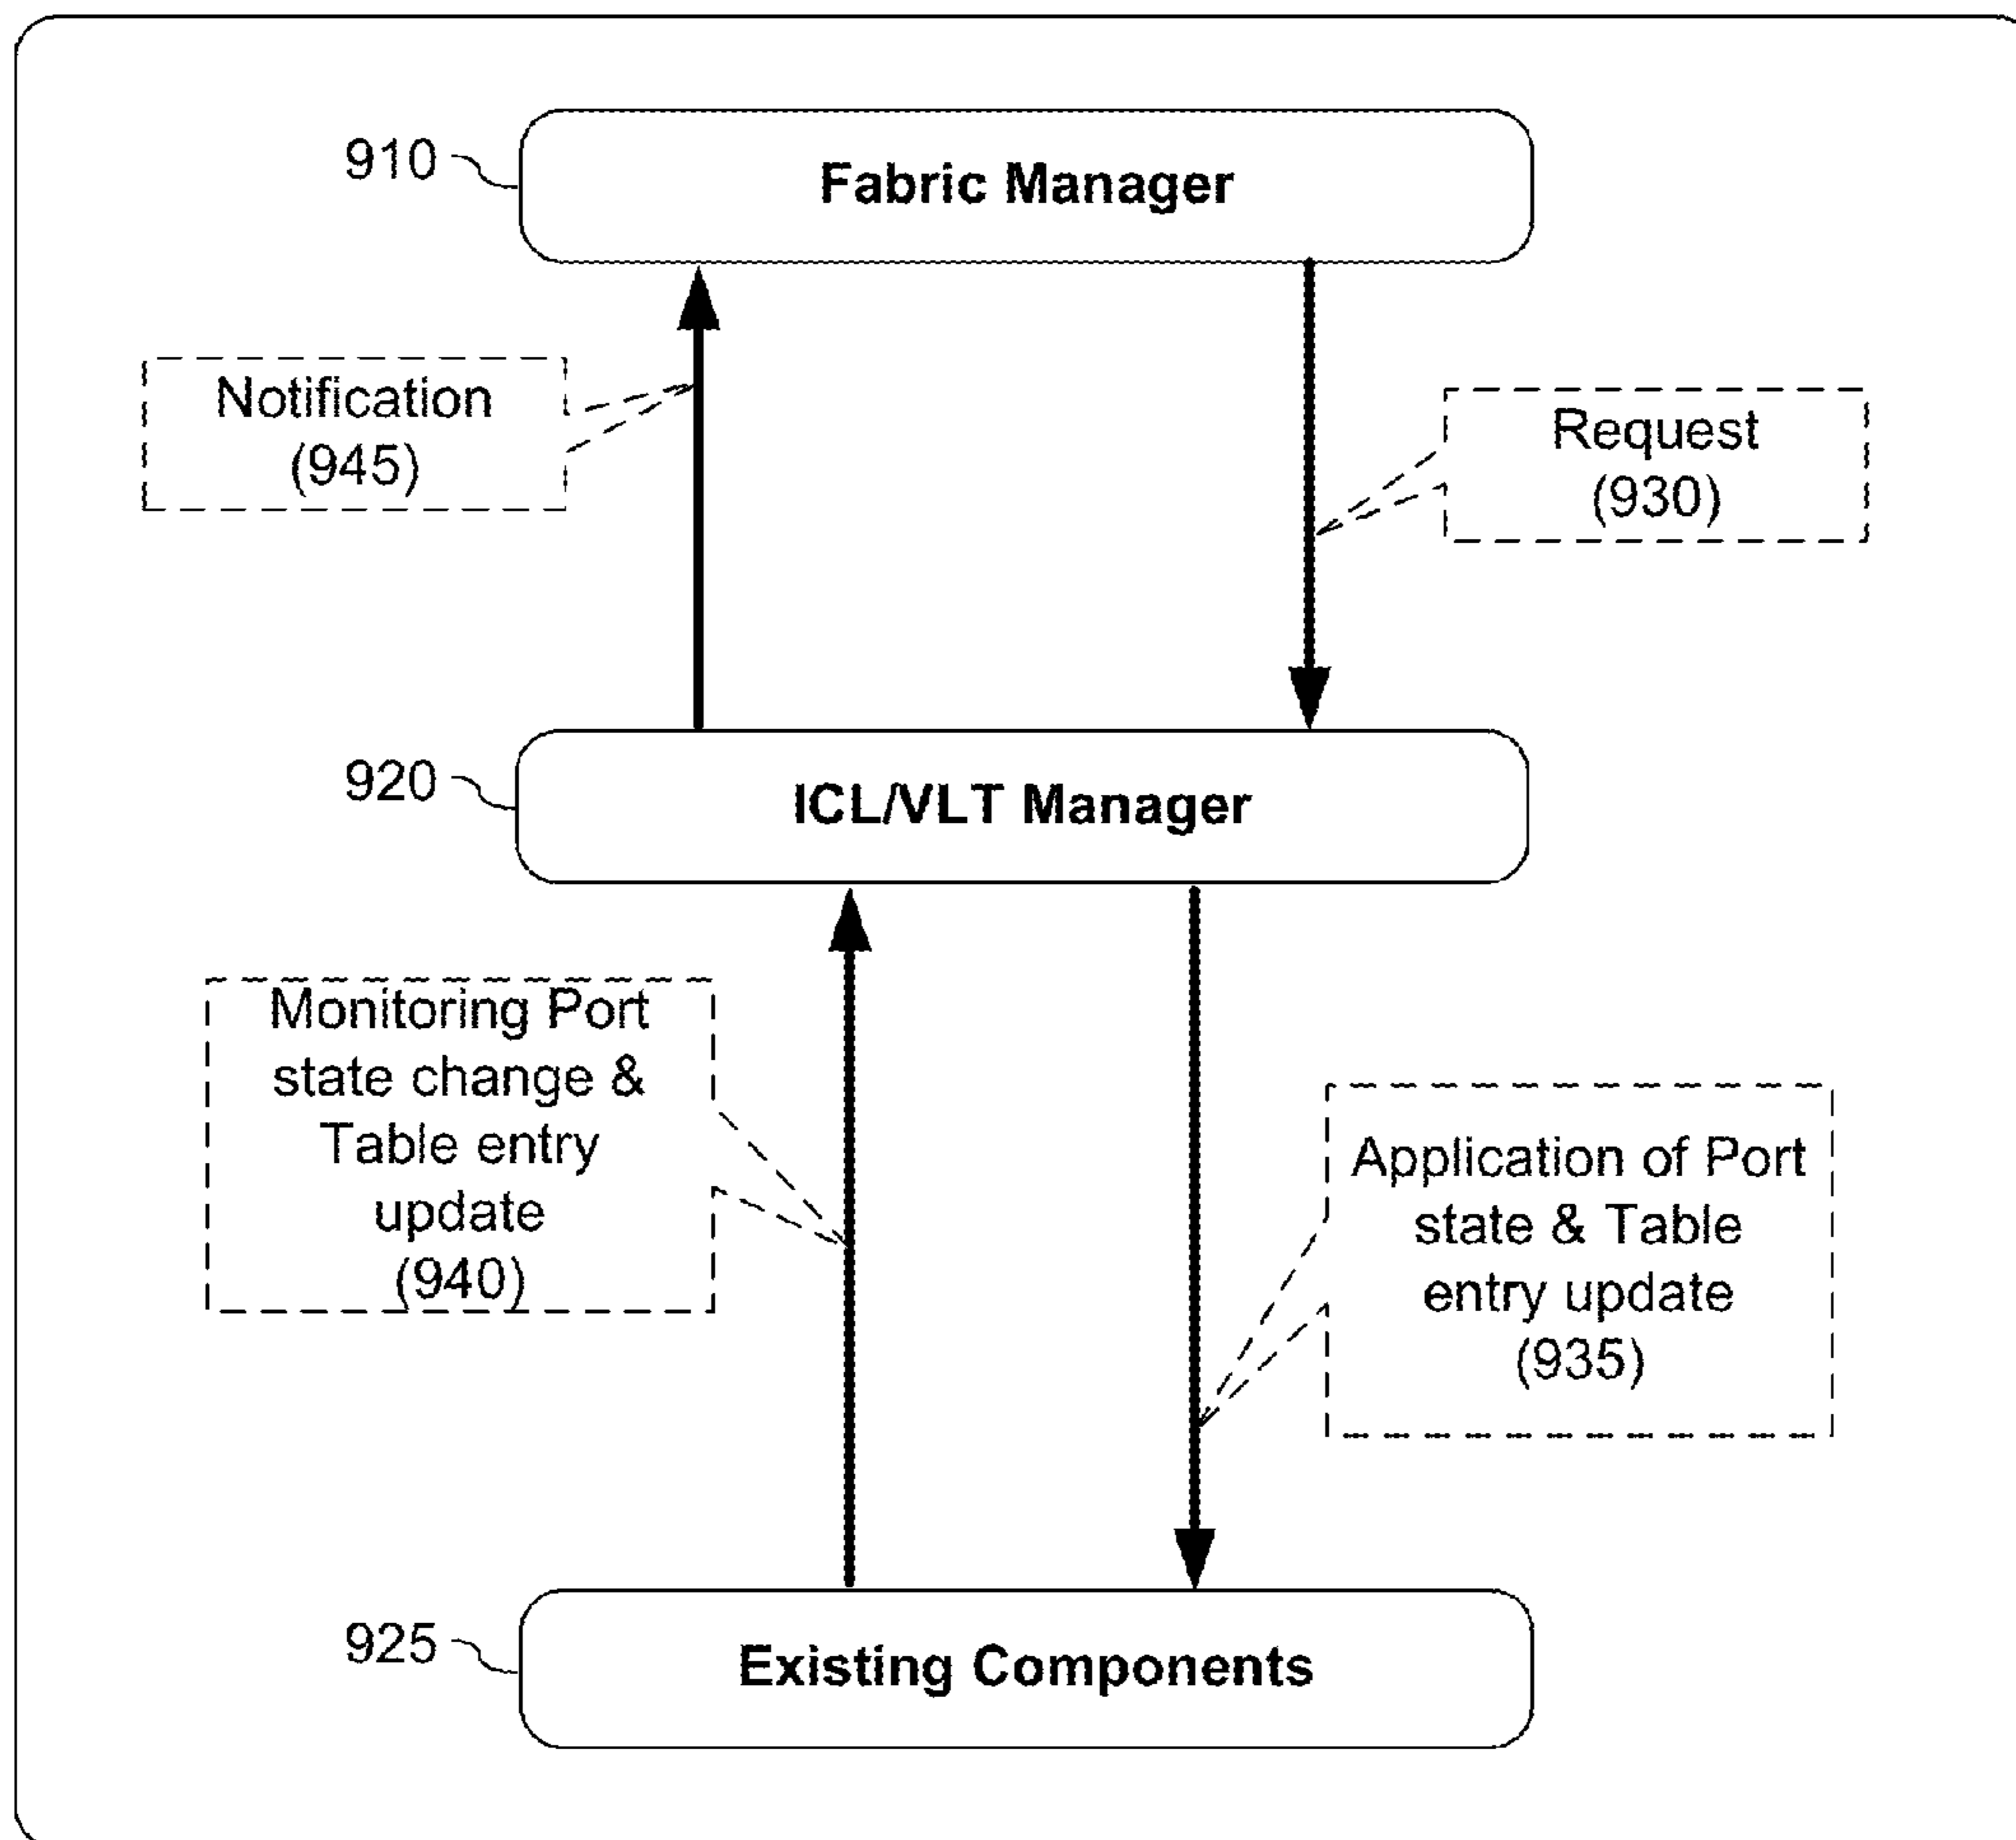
910

Fabric Manager

Notification
(945)

Request
(930)

920

ICL/VLT Manager

Monitoring Port state change & Table entry update
(940)

Application of Port state & Table entry update
(935)

925

Existing Components